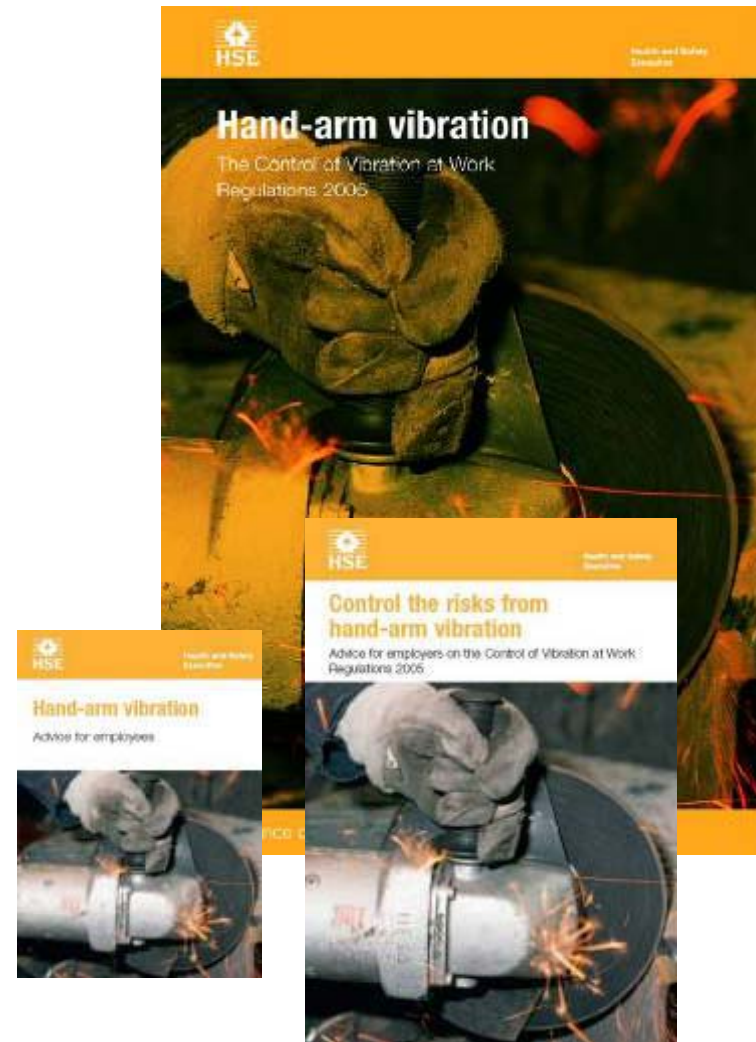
HSE

Health and Safety Executive

Hand-arm vibration

The Control of Vibration at Work Regulations 2005

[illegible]nce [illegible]

HSE

Health and Safety Executive

Control the risks from hand-arm vibration

Advice for employers on the Control of Vibration at Work Regulations 2005

HSE

Health and Safety Executive

Hand-arm vibration

Advice for employees